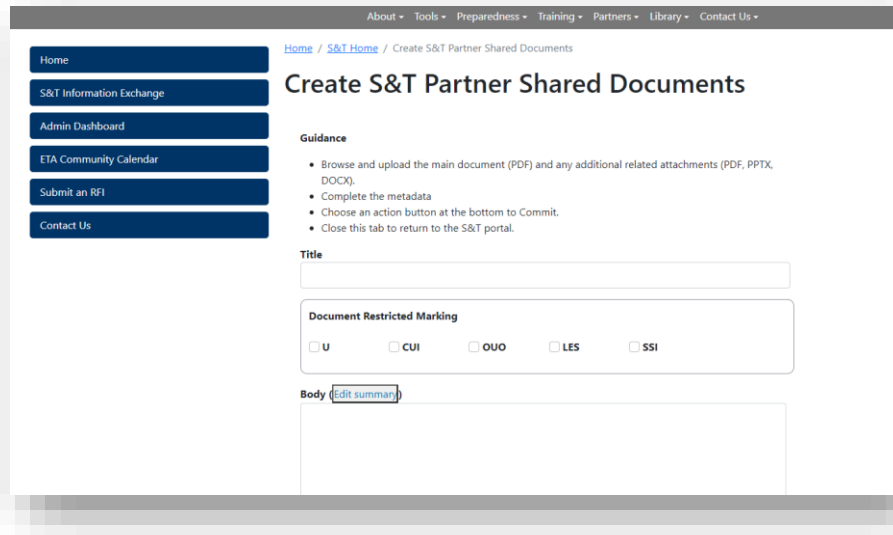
About ▾ Tools ▾ Preparedness ▾ Training ▾ Partners ▾ Library ▾ Contact Us ▾

Home

S&T Information Exchange

Admin Dashboard

ETA Community Calendar

Submit an RFI

Contact Us

Home / S&T Home / Create S&T Partner Shared Documents

Create S&T Partner Shared Documents

Guidance

- Browse and upload the main document (PDF) and any additional related attachments (PDF, PPTX, DOCX).
- Complete the metadata
- Choose an action button at the bottom to Commit.
- Close this tab to return to the S&T portal.

Title

Document Restricted Marking

U CUI OUO LES SSI

Body (Edit summary)